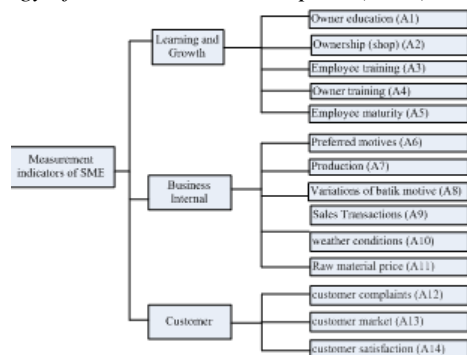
Measurement indicators of SME

Learning and Growth

Owner education (A1)

Ownership (shop) (A2)

Employee training (A3)

Owner training (A4)

Employee maturity (A5)

Business Internal

Preferred motives (A6)

Production (A7)

Variations of batik motive (A8)

Sales Transactions (A9)

weather conditions (A10)

Raw material price (A11)

Customer

customer complaints (A12)

customer market (A13)

customer satisfaction (A14)